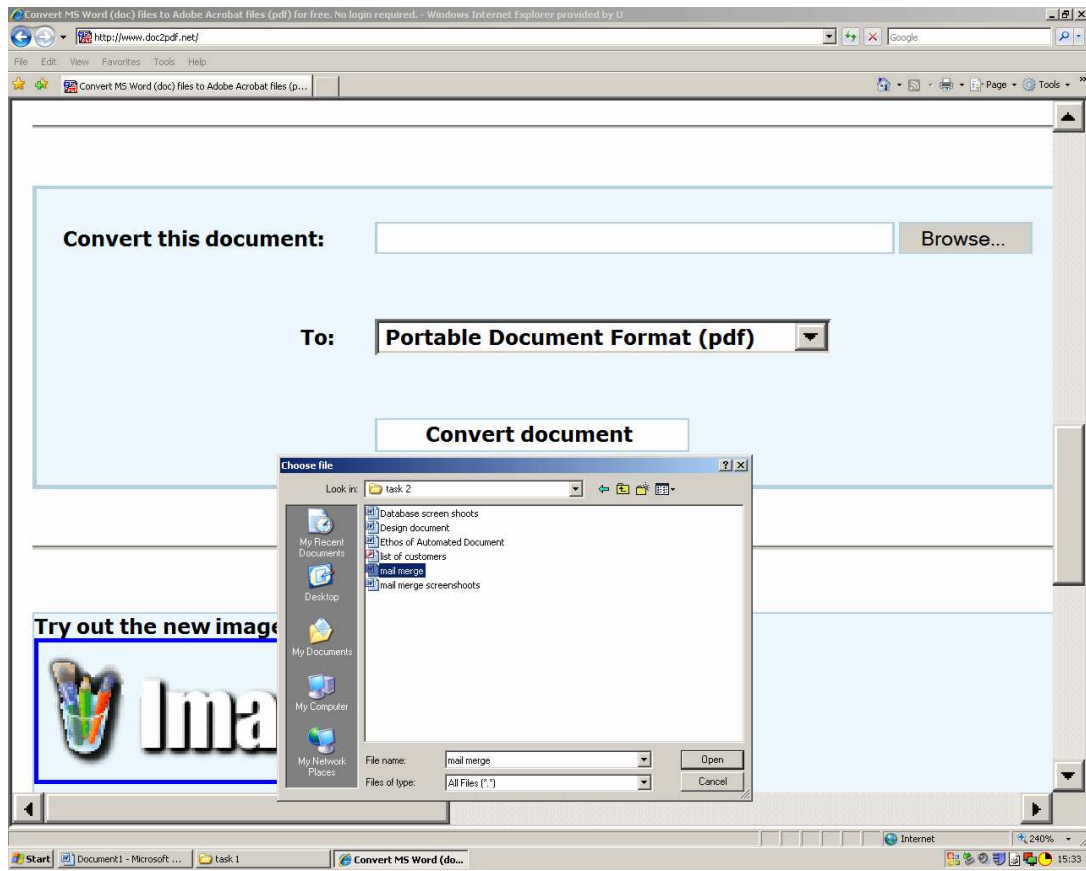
Convert MS Word (doc) files to Adobe Acrobat files (pdf) for free. No login required. - Windows Internet Explorer provided by U

http://www.doc2pdf.net/

Google

File Edit View Favorites Tools Help

Convert MS Word (doc) files to Adobe Acrobat files (p...

Page Tools

Convert this document:

Browse...

To:

Portable Document Format (pdf)

Convert document

Try out the new image

Ima

Choose file

Look in: task 2

My Recent Documents

Desktop

My Documents

My Computer

My Network Places

Database screen shoots
Design document
Ethos of Automated Document
list of customers
mail merge
mail merge screenshoots

File name: mail merge

Files of type: All Files (*.*)

Open

Cancel

Internet

240%

Start

Document1 - Microsoft ...

task 1

Convert MS Word (do...

15:33